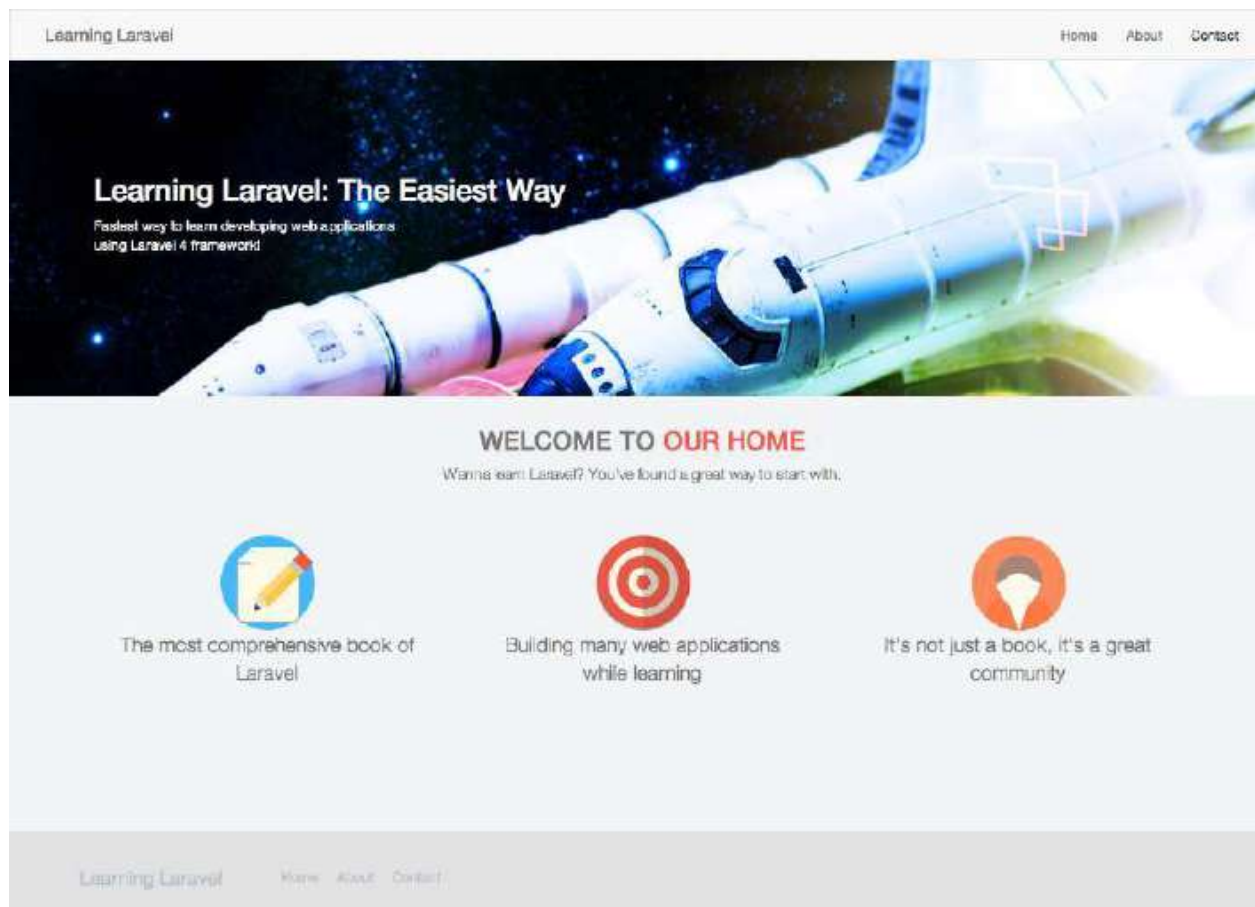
Learning Laravel

Home About Contact

Learning Laravel: The Easiest Way

Fastest way to learn developing web applications using Laravel 4 framework!

WELCOME TO OUR HOME

Wanna learn Laravel? You've found a great way to start with.

The most comprehensive book of Laravel

Building many web applications while learning

It's not just a book, it's a great community

Learning Laravel

Home About Contact